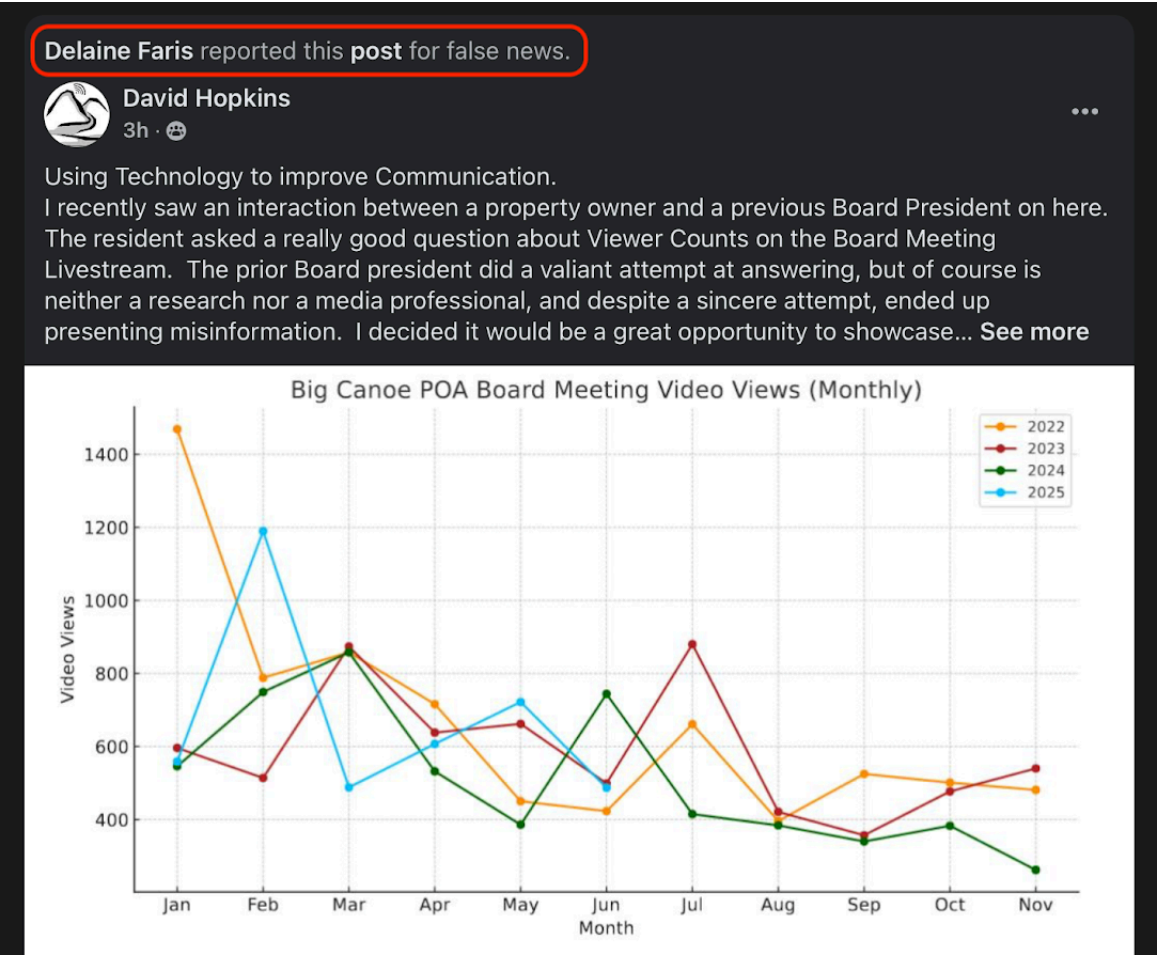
Delaine Faris reported this post for false news.

David Hopkins
3h ·

...

Using Technology to improve Communication.
I recently saw an interaction between a property owner and a previous Board President on here. The resident asked a really good question about Viewer Counts on the Board Meeting Livestream. The prior Board president did a valiant attempt at answering, but of course is neither a research nor a media professional, and despite a sincere attempt, ended up presenting misinformation. I decided it would be a great opportunity to showcase... See more

Big Canoe POA Board Meeting Video Views (Monthly)

2022
2023
2024
2025

Video Views

1400
1200
1000
800
600
400

Jan Feb Mar Apr May Jun Jul Aug Sep Oct Nov
Month